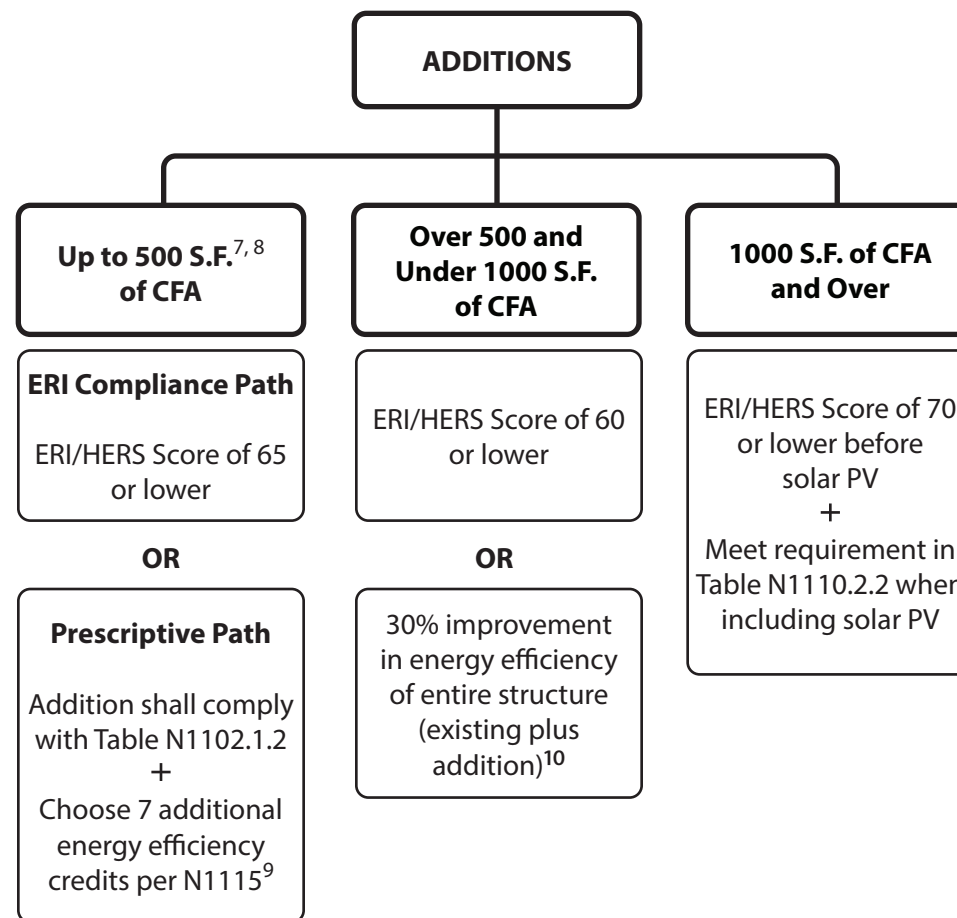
ADDITIONS

Up to 500 S.F.$^{7, 8}$ of CFA

ERI Compliance Path

ERI/HERS Score of 65 or lower

OR

Prescriptive Path

Addition shall comply with Table N1102.1.2
+
Choose 7 additional energy efficiency credits per N1115$^{9}$

Over 500 and Under 1000 S.F. of CFA

ERI/HERS Score of 60 or lower

OR

30% improvement in energy efficiency of entire structure (existing plus addition)$^{10}$

1000 S.F. of CFA and Over

ERI/HERS Score of 70 or lower before solar PV
+
Meet requirement in Table N1110.2.2 when including solar PV